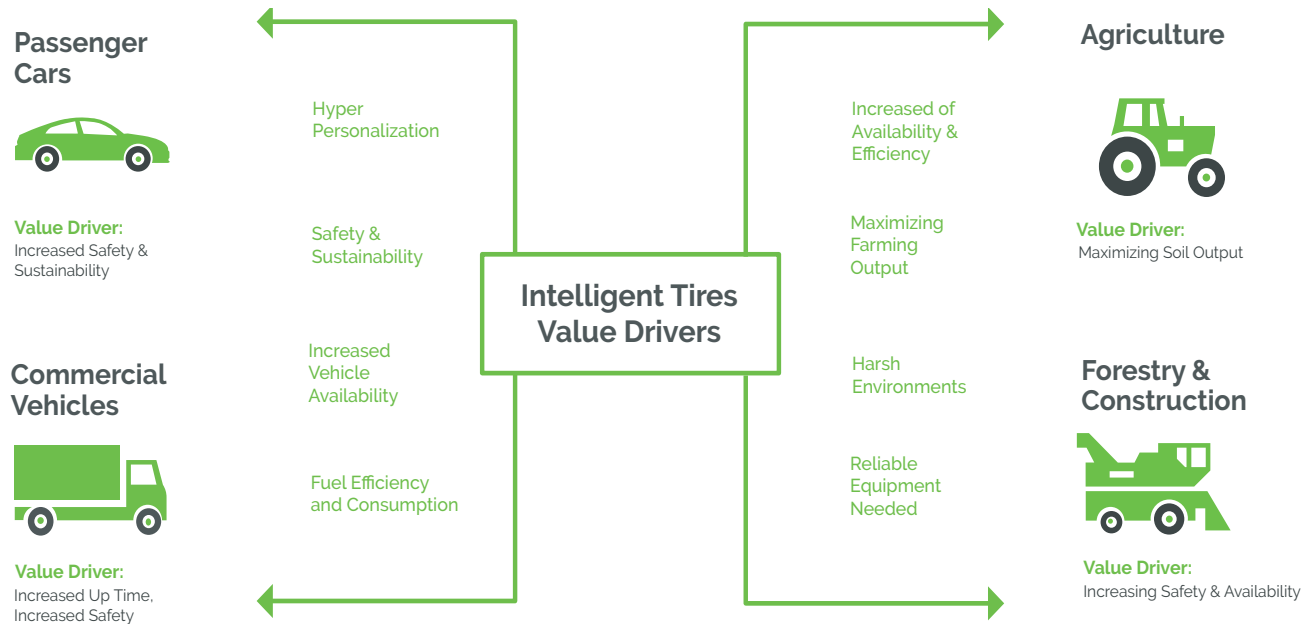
Passenger Cars

Value Driver:
Increased Safety & Sustainability

Hyper Personalization

Safety & Sustainability

Increased Vehicle Availability

Fuel Efficiency and Consumption

Commercial Vehicles

Value Driver:
Increased Up Time, Increased Safety

Intelligent Tires Value Drivers

Agriculture

Increased of Availability & Efficiency

Maximizing Farming Output

Value Driver:
Maximizing Soil Output

Harsh Environments

Reliable Equipment Needed

Forestry & Construction

Value Driver:
Increasing Safety & Availability